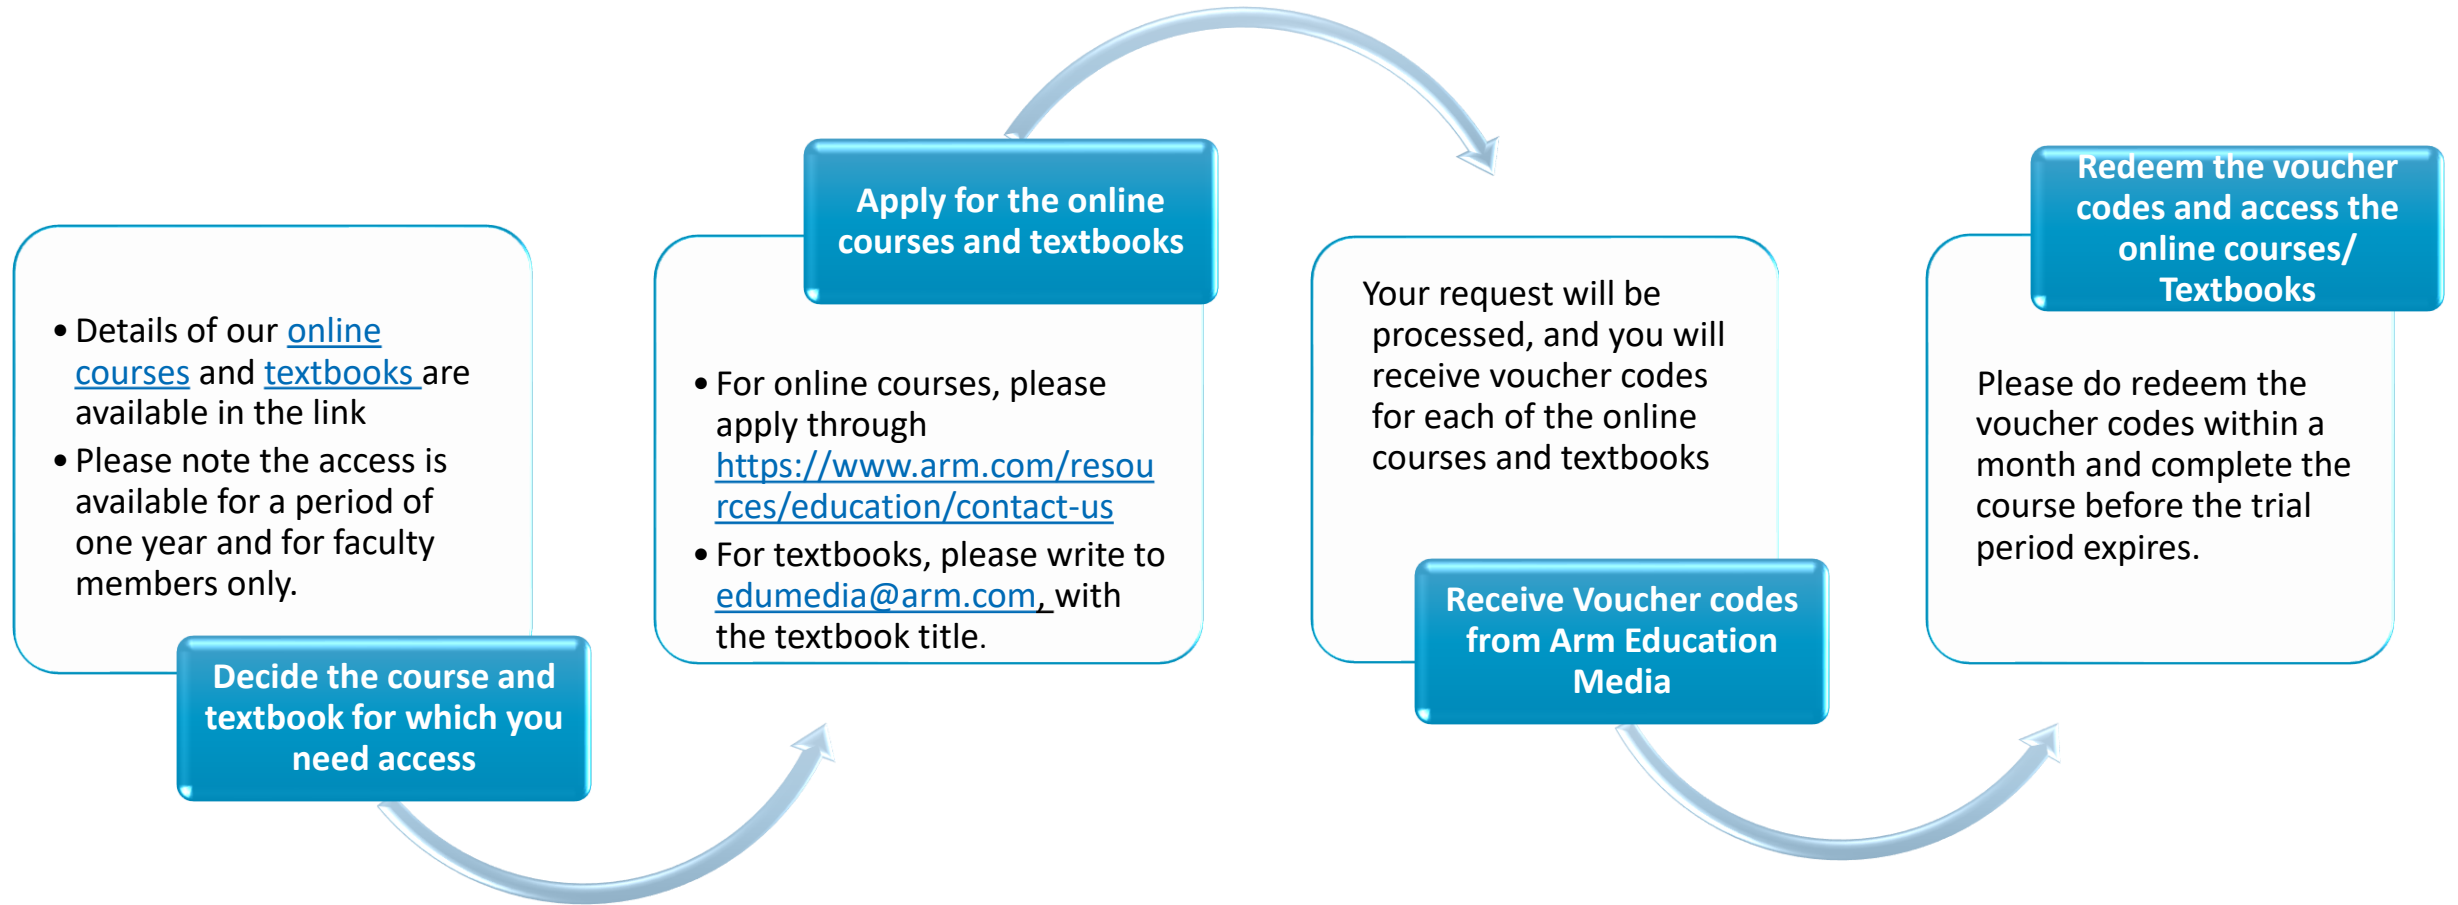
• Details of our online courses and textbooks are available in the link
• Please note the access is available for a period of one year and for faculty members only.

Decide the course and textbook for which you need access

Apply for the online courses and textbooks

• For online courses, please apply through https://www.arm.com/resources/education/contact-us
• For textbooks, please write to edumedia@arm.com, with the textbook title.

Your request will be processed, and you will receive voucher codes for each of the online courses and textbooks

Receive Voucher codes from Arm Education Media

Redeem the voucher codes and access the online courses/ Textbooks

Please do redeem the voucher codes within a month and complete the course before the trial period expires.